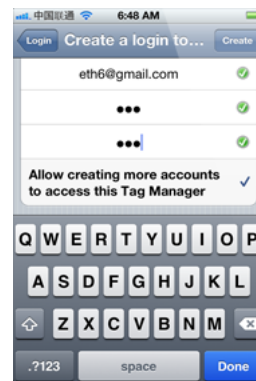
中国联通 6:48 AM

Login Create a login to... Create

eth6@gmail.com

•••

•••

Allow creating more accounts to access this Tag Manager

Q W E R T Y U I O P

A S D F G H J K L

Z X C V B N M

.?123 space Done